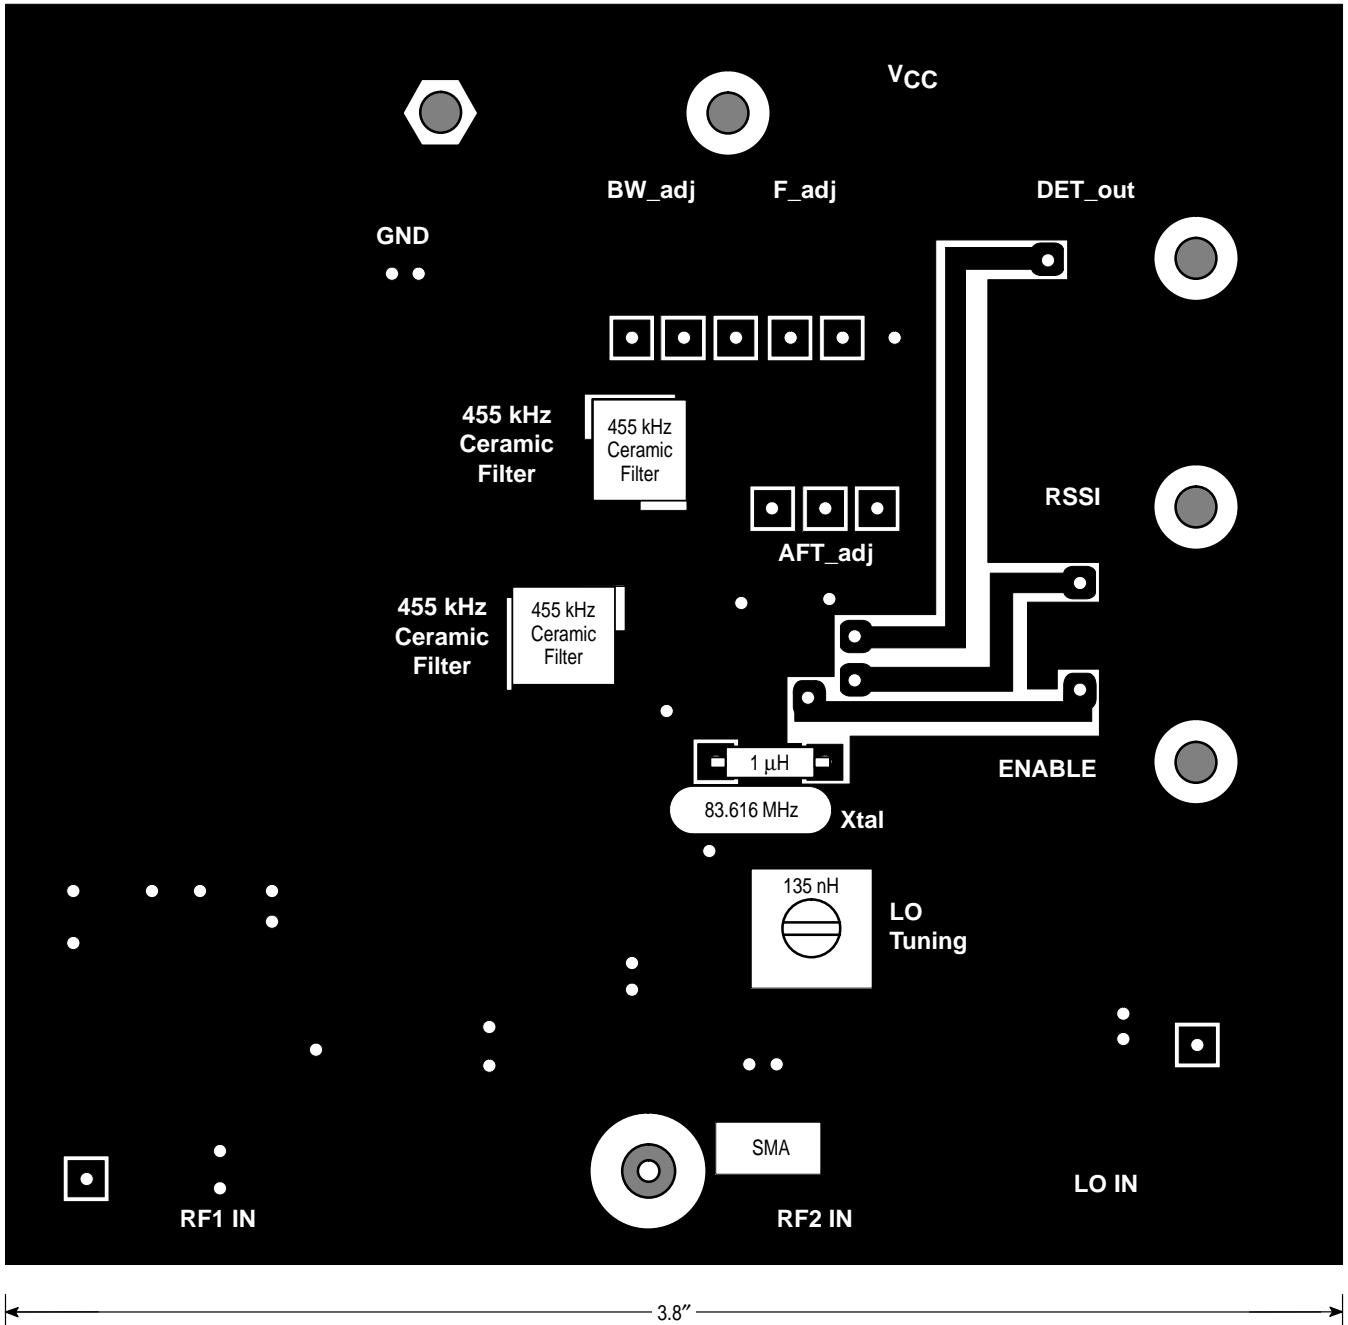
$V_{CC}$

BW_adj

F_adj

DET_out

GND

455 kHz Ceramic Filter

455 kHz Ceramic Filter

RSSI

AFT_adj

455 kHz Ceramic Filter

455 kHz Ceramic Filter

1 µH

ENABLE

83.616 MHz

Xtal

135 nH

LO Tuning

SMA

LO IN

RF1 IN

RF2 IN

3.8″